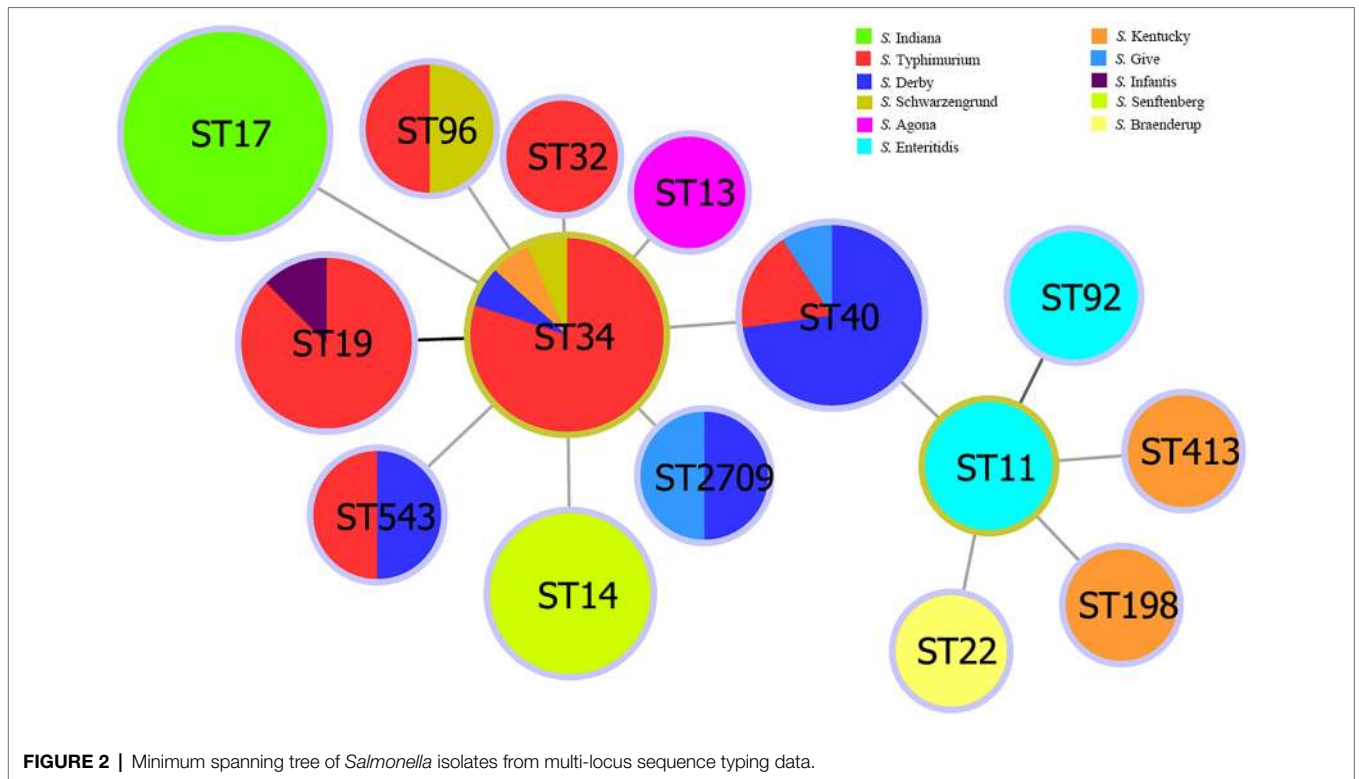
S. Indiana
S. Typhimurium
S. Derby
S. Schwarzengrund
S. Agona
S. Enteritidis
S. Kentucky
S. Give
S. Infantis
S. Senftenberg
S. Braenderup

ST17
ST96
ST32
ST13
ST19
ST34
ST40
ST92
ST11
ST413
ST543
ST2709
ST14
ST198
ST22

FIGURE 2 | Minimum spanning tree of Salmonella isolates from multi-locus sequence typing data.